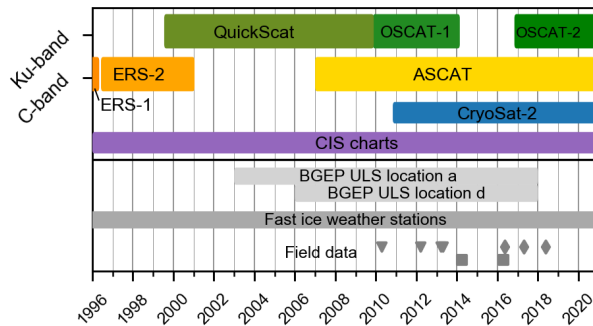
Ku-band
C-band
QuickScat
OSCAT-1
OSCAT-2
ERS-2
ASCAT
ERS-1
CryoSat-2
CIS charts
BGEP ULS location a
BGEP ULS location d
Fast ice weather stations
Field data
1996
1998
2000
2002
2004
2006
2008
2010
2012
2014
2016
2018
2020